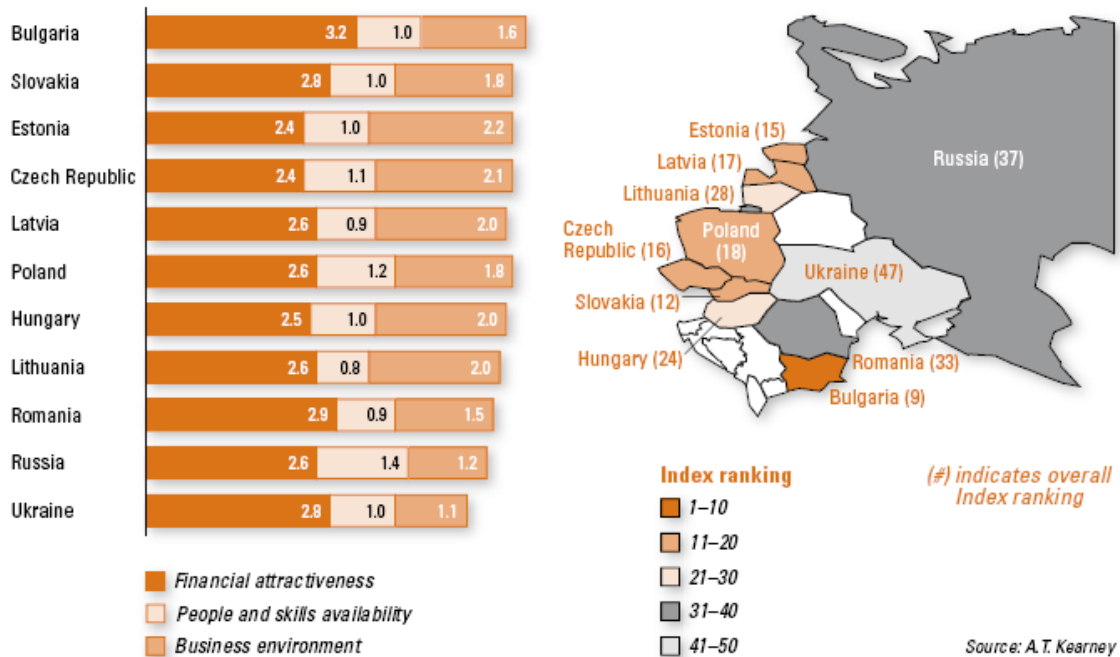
| Country | Financial attractiveness | People and skills availability | Business environment |
|---|---|---|---|
| Bulgaria | 3.2 | 1.0 | 1.6 |
| Slovakia | 2.8 | 1.0 | 1.8 |
| Estonia | 2.4 | 1.0 | 2.2 |
| Czech Republic | 2.4 | 1.1 | 2.1 |
| Latvia | 2.6 | 0.9 | 2.0 |
| Poland | 2.6 | 1.2 | 1.8 |
| Hungary | 2.5 | 1.0 | 2.0 |
| Lithuania | 2.6 | 0.8 | 2.0 |
| Romania | 2.9 | 0.9 | 1.5 |
| Russia | 2.6 | 1.4 | 1.2 |
| Ukraine | 2.8 | 1.0 | 1.1 |

Financial attractiveness
People and skills availability
Business environment

Estonia (15)
Latvia (17)
Lithuania (28)
Czech Republic (16)
Poland (18)
Slovakia (12)
Hungary (24)
Russia (37)
Ukraine (47)
Romania (33)
Bulgaria (9)

Index ranking
1–10
11–20
21–30
31–40
41–50

(#) indicates overall Index ranking

Source: A.T. Kearney